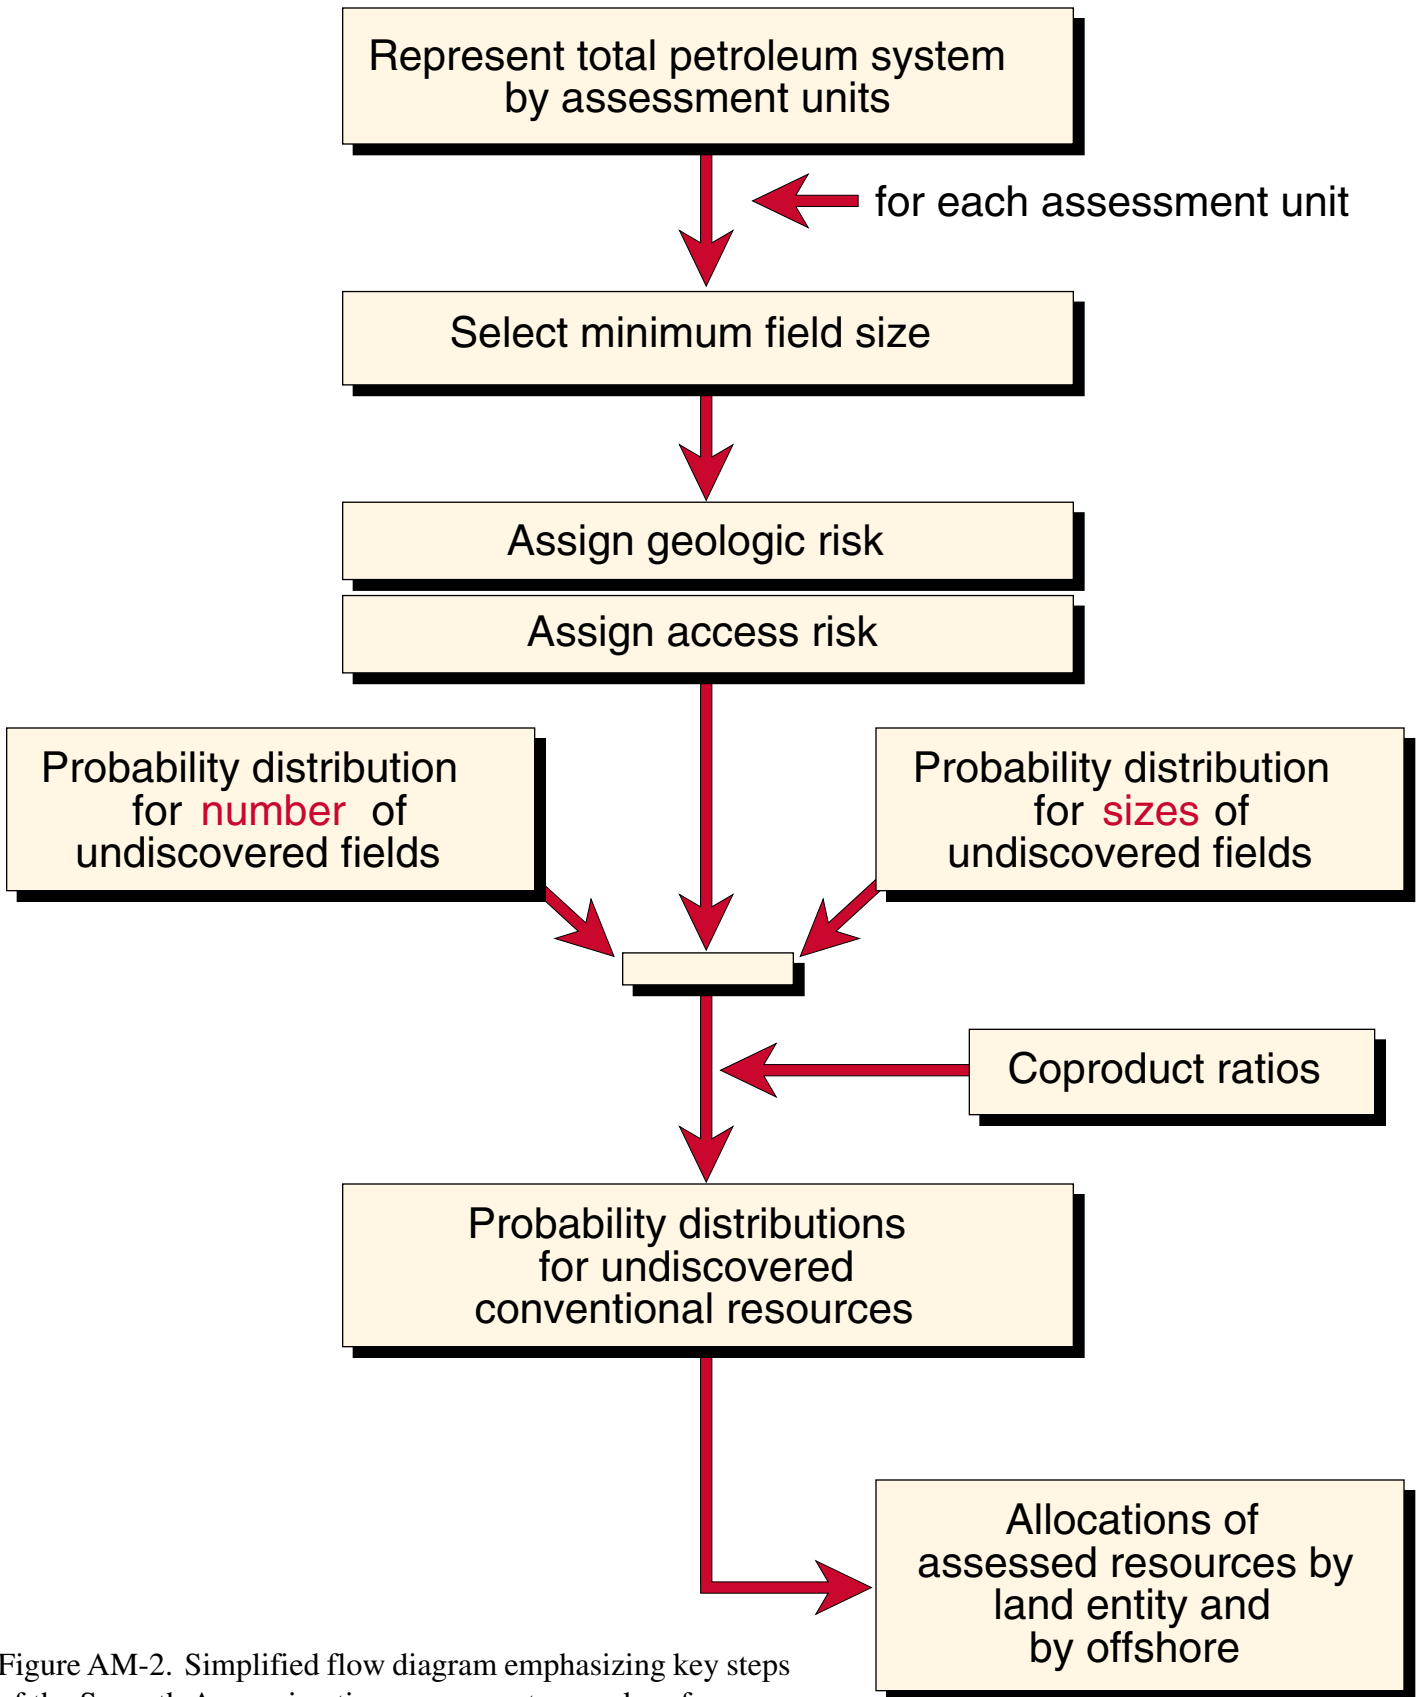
Represent total petroleum system by assessment units

for each assessment unit

Select minimum field size

Assign geologic risk

Assign access risk

Probability distribution for number of undiscovered fields

Probability distribution for sizes of undiscovered fields

Coproduct ratios

Probability distributions for undiscovered conventional resources

Allocations of assessed resources by land entity and by offshore

Figure AM-2. Simplified flow diagram emphasizing key steps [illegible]